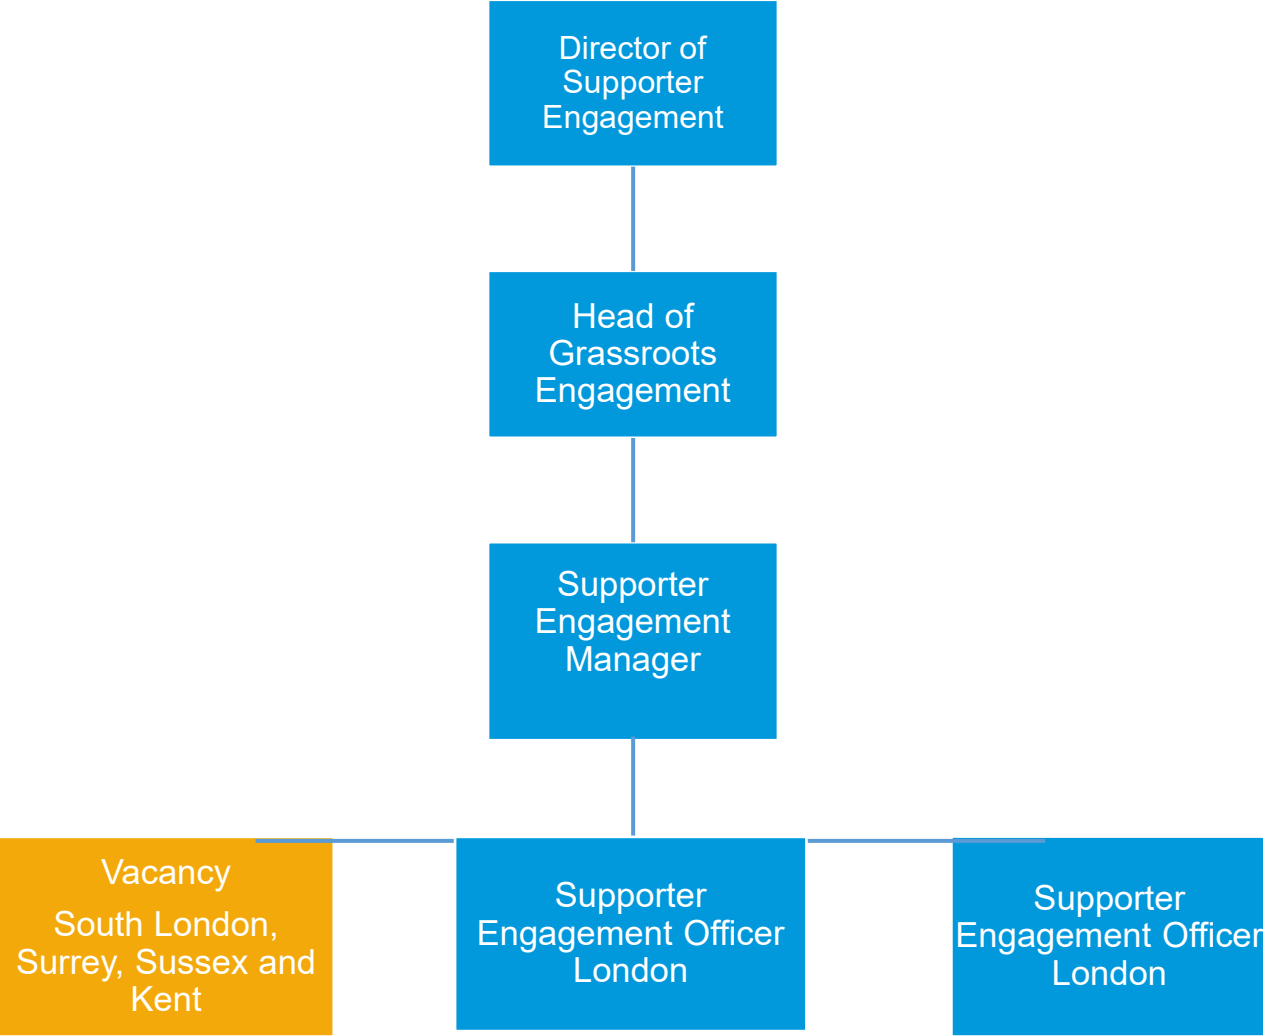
Director of Supporter Engagement

Head of Grassroots Engagement

Supporter Engagement Manager

Vacancy

South London, Surrey, Sussex and Kent

Supporter Engagement Officer London

Supporter Engagement Officer London